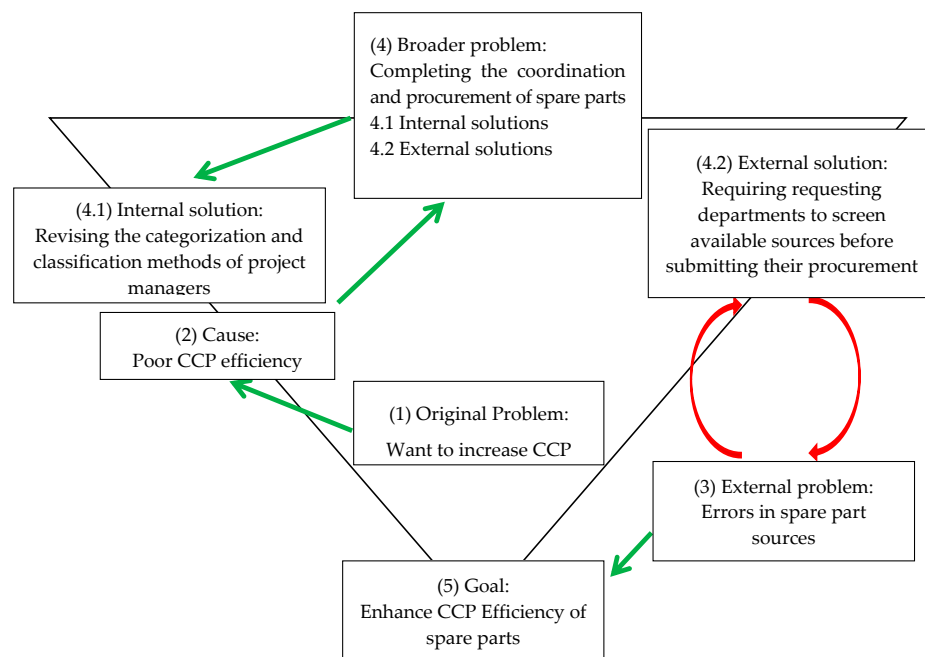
(4) Broader problem:
Completing the coordination and procurement of spare parts
4.1 Internal solutions
4.2 External solutions

(4.1) Internal solution:
Revising the categorization and classification methods of project managers

(4.2) External solution:
Requiring requesting departments to screen available sources before submitting their procurement

(2) Cause:
Poor CCP efficiency

(1) Original Problem:
Want to increase CCP

(3) External problem:
Errors in spare part sources

(5) Goal:
Enhance CCP Efficiency of spare parts